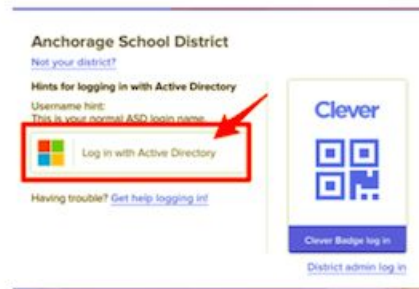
Anchorage School District

Not your district?

Hints for logging in with Active Directory

Username hint:
This is your normal ASD login name.

Log in with Active Directory

Having trouble? Get help logging in!

Clever

Clever Badge log in

District admin log in